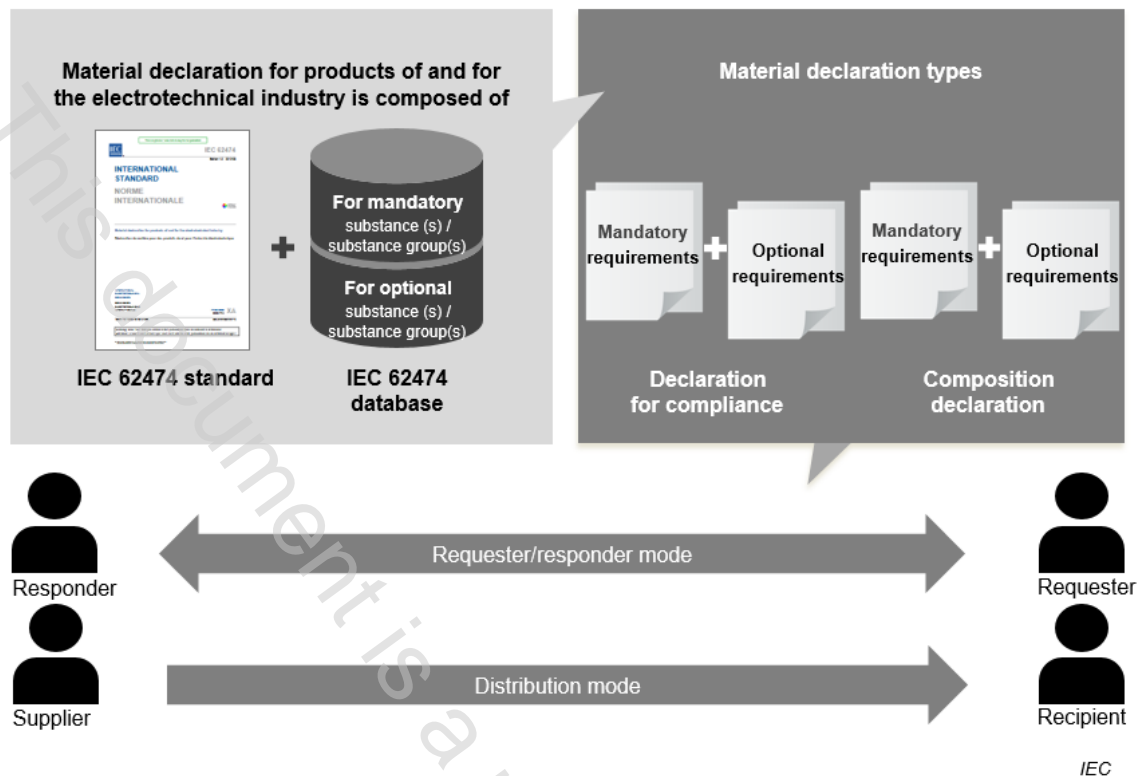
Material declaration for products of and for the electrotechnical industry is composed of

IEC 62474

INTERNATIONAL STANDARD

NORME INTERNATIONALE

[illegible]

+

For mandatory substance (s) / substance group(s)

For optional substance (s) / substance group(s)

IEC 62474 standard

IEC 62474 database

Material declaration types

Mandatory requirements + Optional requirements

Mandatory requirements + Optional requirements

Declaration for compliance

Composition declaration

Responder

Requester/responder mode

Requester

Supplier

Distribution mode

Recipient

IEC

This document is a